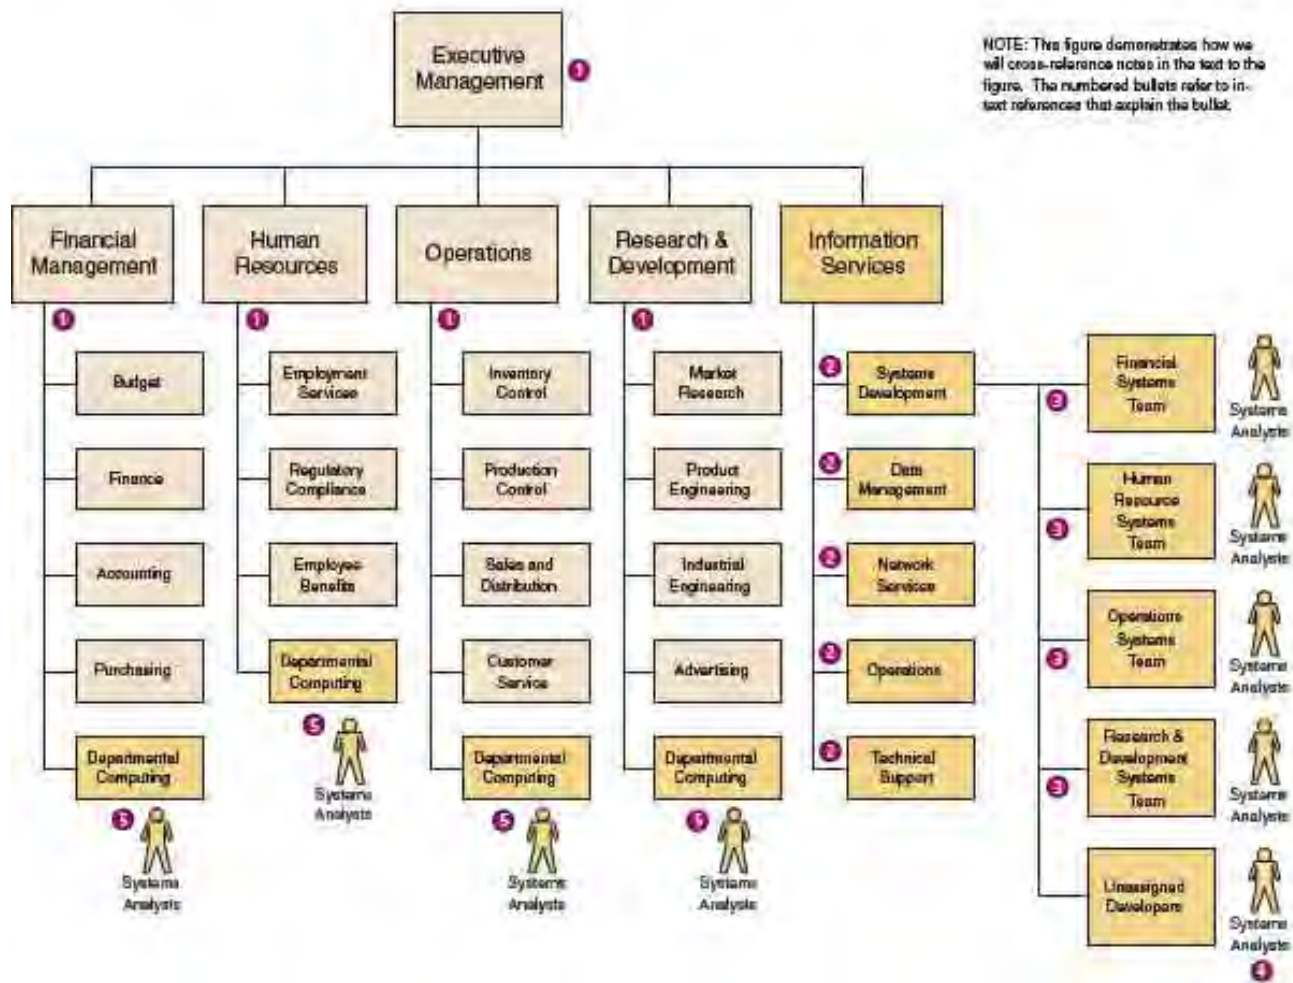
Executive Management 1

NOTE: This figure demonstrates how we will cross-reference notes in the text to the figure. The numbered bullets refer to in-text references that explain the bullet.

Financial Management
1
Budget
Finance
Accounting
Purchasing
Departmental Computing
5 Systems Analysts

Human Resources
1
Employment Services
Regulatory Compliance
Employee Benefits
Departmental Computing
5 Systems Analysts

Operations
1
Inventory Control
Production Control
Sales and Distribution
Customer Service
Departmental Computing
5 Systems Analysts

Research & Development
1
Market Research
Product Engineering
Industrial Engineering
Advertising
Departmental Computing
5 Systems Analysts

Information Services
2 Systems Development
2 Data Management
2 Network Services
2 Operations
2 Technical Support

3 Financial Systems Team
Systems Analysts
3 Human Resource Systems Team
Systems Analysts
3 Operations Systems Team
Systems Analysts
3 Research & Development Systems Team
Systems Analysts
Unassigned Developers
Systems Analysts
4